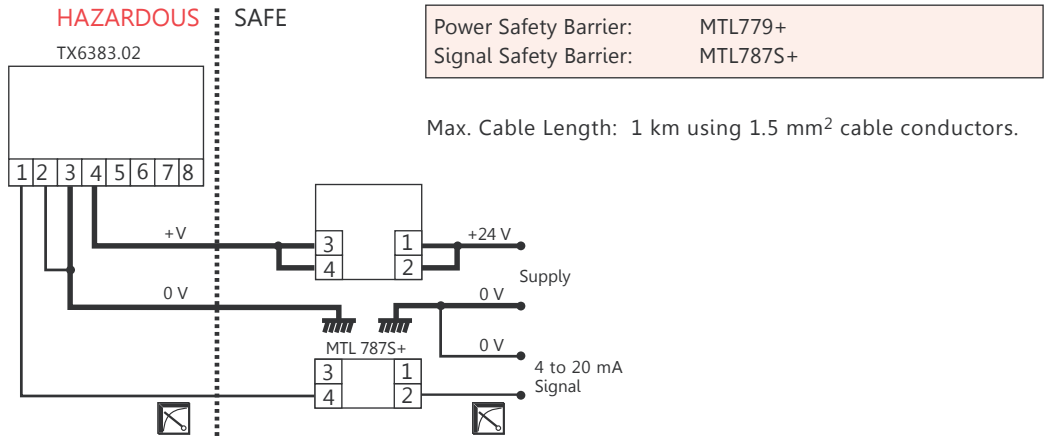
HAZARDOUS SAFE

TX6383.02

| Power Safety Barrier: | MTL779+ |
|---|---|
| Signal Safety Barrier: | MTL787S+ |

Max. Cable Length: 1 km using 1.5 mm$^2$ cable conductors.

1 2 3 4 5 6 7 8

+V

3
4

1
2

+24 V

Supply

0 V

0 V

0 V

MTL 787S+

3
4

1
2

4 to 20 mA
Signal